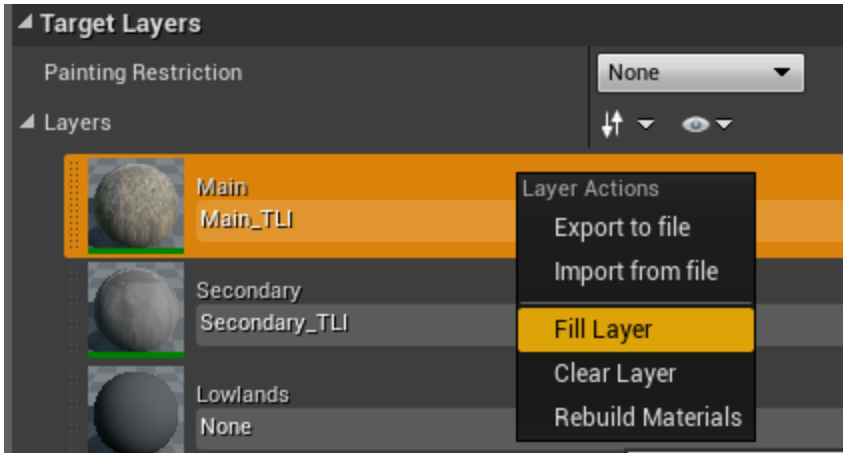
Target Layers

Painting Restriction

None

Layers

Main

Main_TLI

Secondary

Secondary_TLI

Lowlands

None

Layer Actions

Export to file

Import from file

Fill Layer

Clear Layer

Rebuild Materials